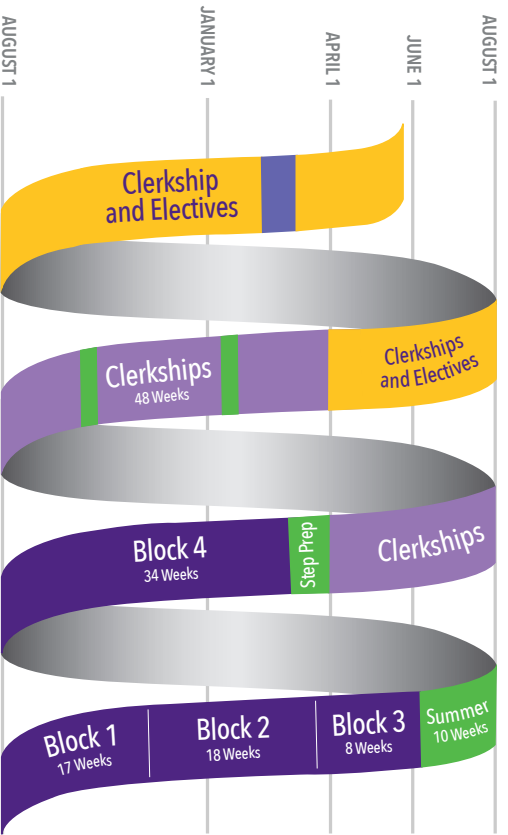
AUGUST 1
JANUARY 1
APRIL 1
JUNE 1
AUGUST 1

Clerkship and Electives

Clerkships
48 Weeks

Clerkships and Electives

Block 4
34 Weeks

Step Prep

Clerkships

Block 1
17 Weeks

Block 2
18 Weeks

Block 3
8 Weeks

Summer
10 Weeks